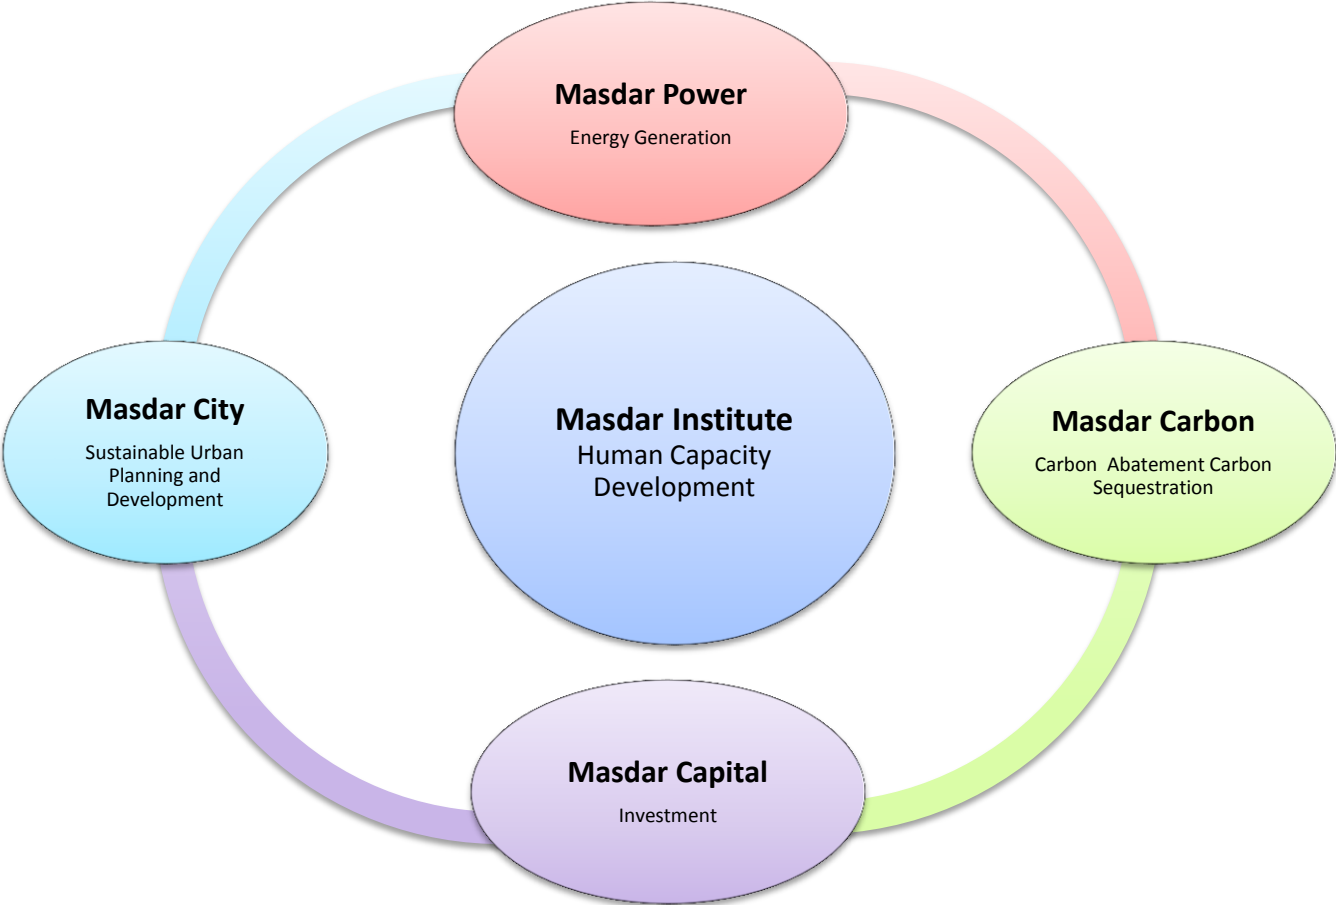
Masdar Power
Energy Generation

Masdar City
Sustainable Urban Planning and Development

Masdar Institute
Human Capacity Development

Masdar Carbon
Carbon Abatement Carbon Sequestration

Masdar Capital
Investment